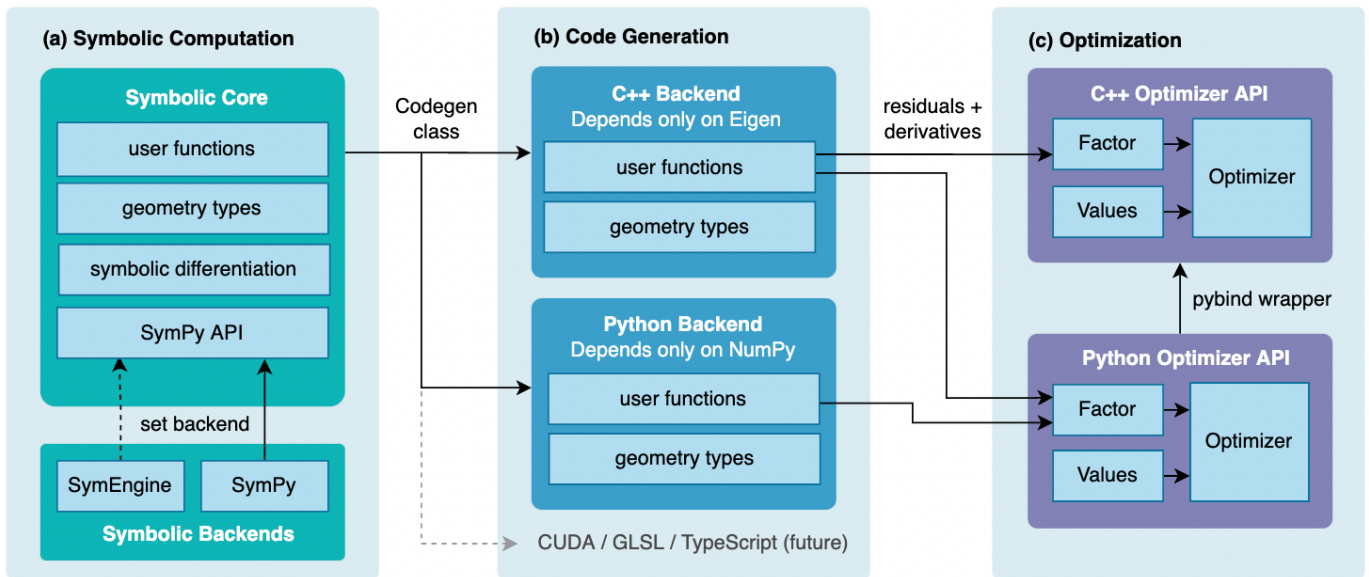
(a) Symbolic Computation

Symbolic Core

user functions

geometry types

symbolic differentiation

SymPy API

set backend

SymEngine

SymPy

Symbolic Backends

Codegen class

(b) Code Generation

C++ Backend
Depends only on Eigen

user functions

geometry types

Python Backend
Depends only on NumPy

user functions

geometry types

CUDA / GLSL / TypeScript (future)

residuals + derivatives

(c) Optimization

C++ Optimizer API

Factor

Values

Optimizer

pybind wrapper

Python Optimizer API

Factor

Values

Optimizer